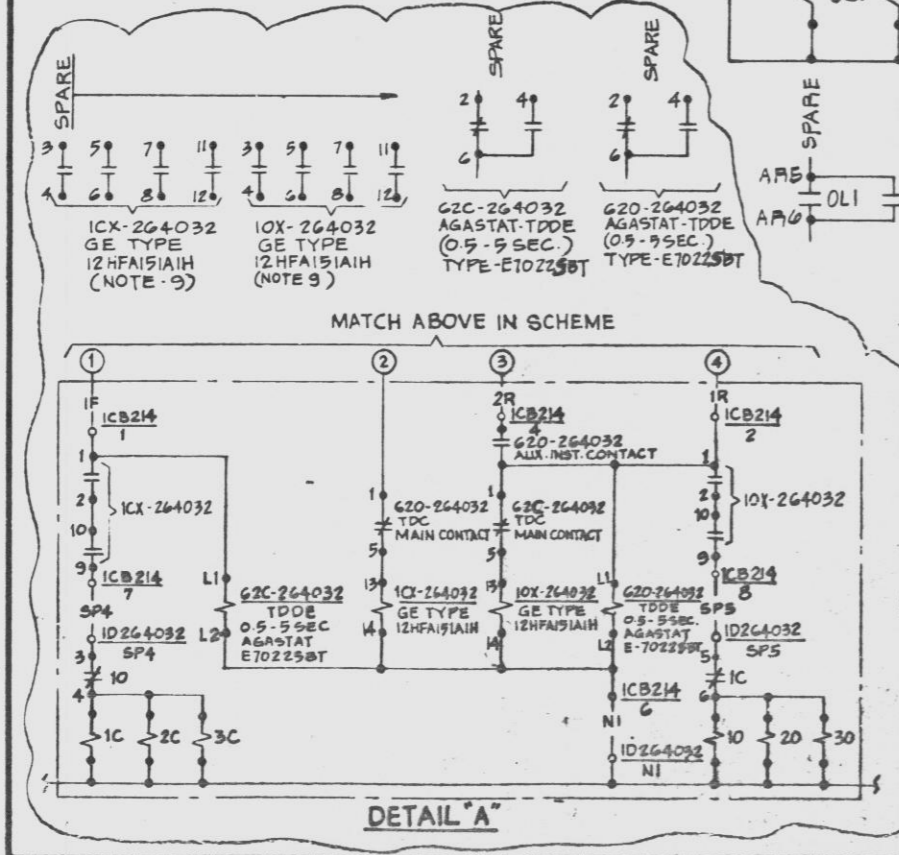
SPARE

3 5 7 11 3 5 7 11
4 6 8 12 4 6 8 12

1CX-264032
GE TYPE
12HFA151A1H
(NOTE-9)

1OX-264032
GE TYPE
12HFA151A1H
(NOTE 9)

SPARE
2 4
6
62C-264032
AGASTAT-TDDE
(0.5-5SEC.)
TYPE-E7022SBT

SPARE
2 4
6
62O-264032
AGASTAT-TDDE
(0.5-5SEC.)
TYPE-E7022SBT

SPARE
AR5
AR6
OL1

MATCH ABOVE IN SCHEME

1 2 3 4

1F
1CB214
1
1
2
10
9
1CX-264032
1CB214
7
SP4
1D264032
SP4
3
4
10
1C 2C 3C

L1
L2
62C-264032
TDDE
0.5-5SEC
AGASTAT
E7022SBT

1
62O-264032
TDC
MAIN CONTACT
5
13
14
1CX-264032
GE TYPE
12HFA151A1H

2R
1CB214
4
62O-264032
AUX. INST. CONTACT
1
62C-264032
TDC
MAIN CONTACT
5
13
14
1OX-264032
GE TYPE
12HFA151A1H

L1
L2
62O-264032
TDDE
0.5-5SEC.
AGASTAT
E-7022SBT
1CB214
6
N1
1D264032
N1

1R
1CB214
2
1
2
10
9
1OX-264032
1CB214
8
SP5
1D264032
SP5
5
6
1C
10 20 30

DETAIL "A"